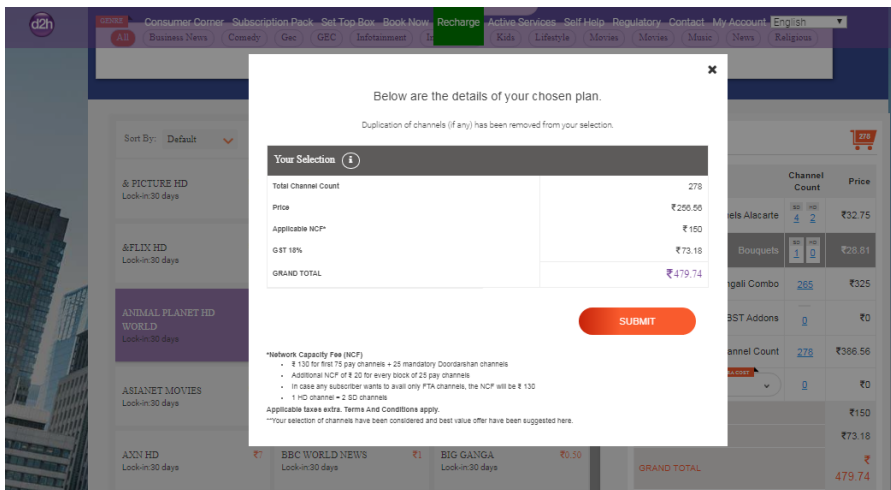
d2h

Consumer Corner Subscription Pack Set Top Box Book Now Recharge Active Services Self Help Regulatory Contact My Account English

All Business News Comedy Gec GEC Infotainment In Kids Lifestyle Movies Movies Music News Religious

Sort By: Default

& PICTURE HD
Lock-in:30 days

&FLIX HD
Lock-in:30 days

ANIMAL PLANET HD WORLD
Lock-in:30 days

ASIANET MOVIES
Lock-in:30 days

AXN HD ₹7
Lock-in:30 days

BBC WORLD NEWS ₹1
Lock-in:30 days

BIG GANGA ₹0.50
Lock-in:30 days

278

| | Channel Count | Price |
|---|---|---|
| els Alacarte | SD 4 HD 2 | ₹32.75 |
| Bouquets | SD 1 HD 0 | ₹28.81 |
| ngali Combo | 265 | ₹325 |
| BST Addons | 0 | ₹0 |
| annel Count | 278 | ₹386.56 |
| | 0 | ₹0 |
| | | ₹150 |
| | | ₹73.18 |
| GRAND TOTAL | | ₹ 479.74 |

×

Below are the details of your chosen plan.

Duplication of channels (if any) has been removed from your selection.

Your Selection i

| | |
|---|---|
| Total Channel Count | 278 |
| Price | ₹256.56 |
| Applicable NCF* | ₹150 |
| GST 18% | ₹73.18 |
| GRAND TOTAL | ₹479.74 |

SUBMIT

*Network Capacity Fee (NCF)
• ₹ 130 for first 75 pay channels + 25 mandatory Doordarshan channels
• Additional NCF of ₹ 20 for every block of 25 pay channels
• In case any subscriber wants to avail only FTA channels, the NCF will be ₹ 130
• 1 HD channel = 2 SD channels
Applicable taxes extra. Terms And Conditions apply.
**Your selection of channels have been considered and best value offer have been suggested here.